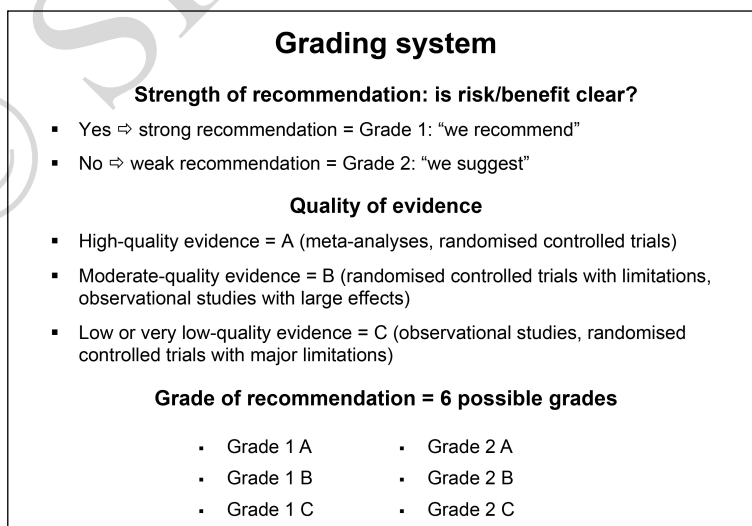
Grading system

Strength of recommendation: is risk/benefit clear?

- Yes ⇨ strong recommendation = Grade 1: “we recommend”
- No ⇨ weak recommendation = Grade 2: “we suggest”

Quality of evidence

- High-quality evidence = A (meta-analyses, randomised controlled trials)
- Moderate-quality evidence = B (randomised controlled trials with limitations, observational studies with large effects)
- Low or very low-quality evidence = C (observational studies, randomised controlled trials with major limitations)

Grade of recommendation = 6 possible grades

- Grade 1 A
- Grade 1 B
- Grade 1 C

- Grade 2 A
- Grade 2 B
- Grade 2 C